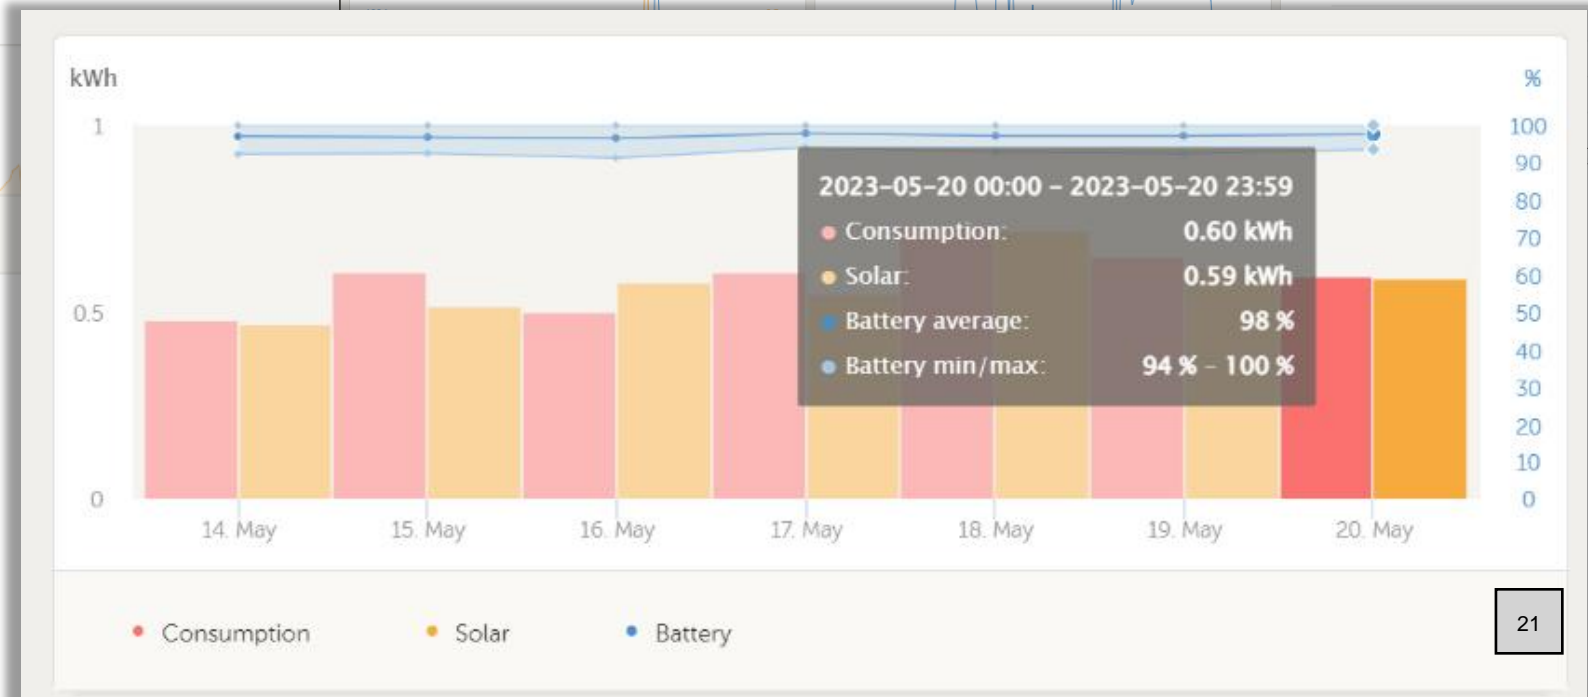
kWh

%

1
0.5
0

100
90
80
70
60
50
40
30
20
10
0

2023-05-20 00:00 – 2023-05-20 23:59
Consumption: 0.60 kWh
Solar: 0.59 kWh
Battery average: 98 %
Battery min/max: 94 % – 100 %

14. May
15. May
16. May
17. May
18. May
19. May
20. May

Consumption
Solar
Battery

21